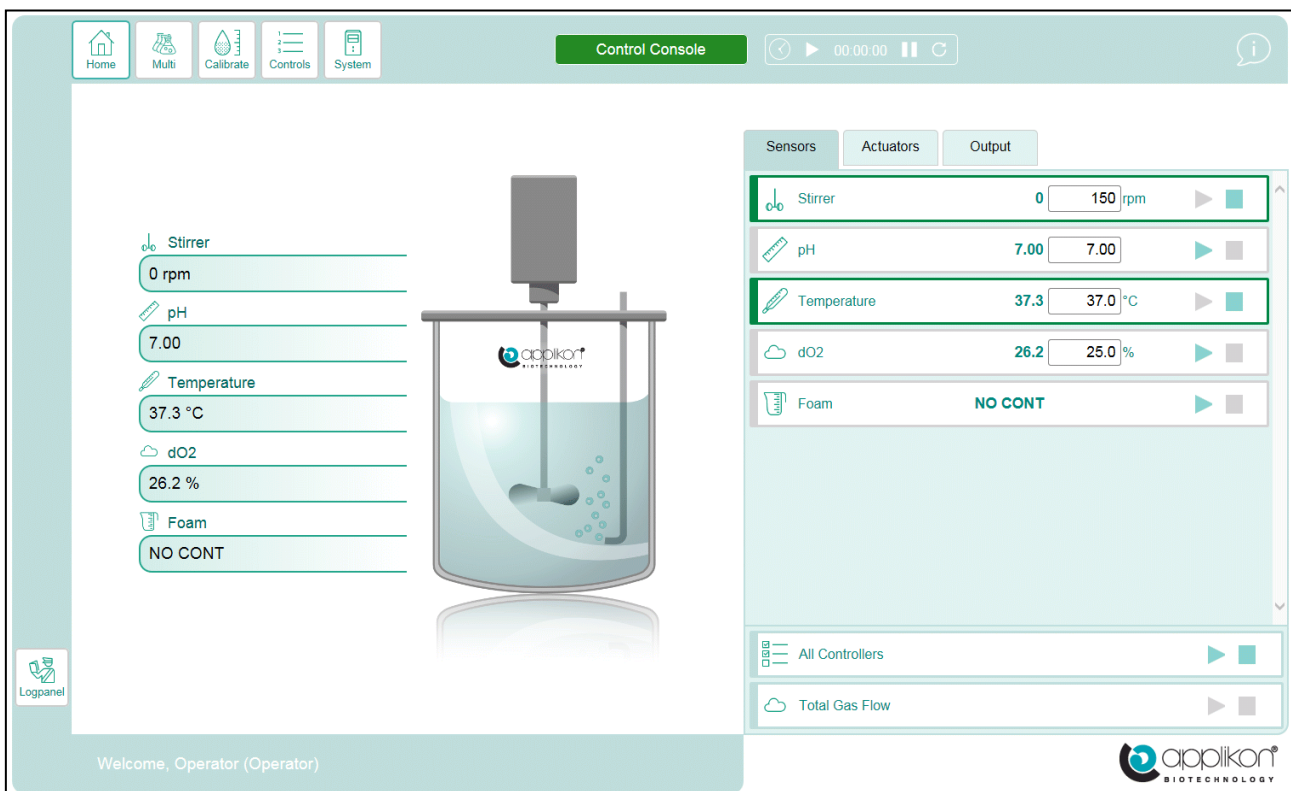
Home Multi Calibrate Controls System

Control Console

00:00:00

Stirrer
0 rpm
pH
7.00
Temperature
37.3 °C
dO2
26.2 %
Foam
NO CONT

applikon BIOTECHNOLOGY

Sensors | Actuators | Output

| | | | |
|---|---|---|---|
| Stirrer | 0 | 150 | rpm |
| pH | 7.00 | 7.00 | |
| Temperature | 37.3 | 37.0 | °C |
| dO2 | 26.2 | 25.0 | % |
| Foam | NO CONT | | |

All Controllers

Total Gas Flow

Logpanel

Welcome, Operator (Operator)

applikon BIOTECHNOLOGY